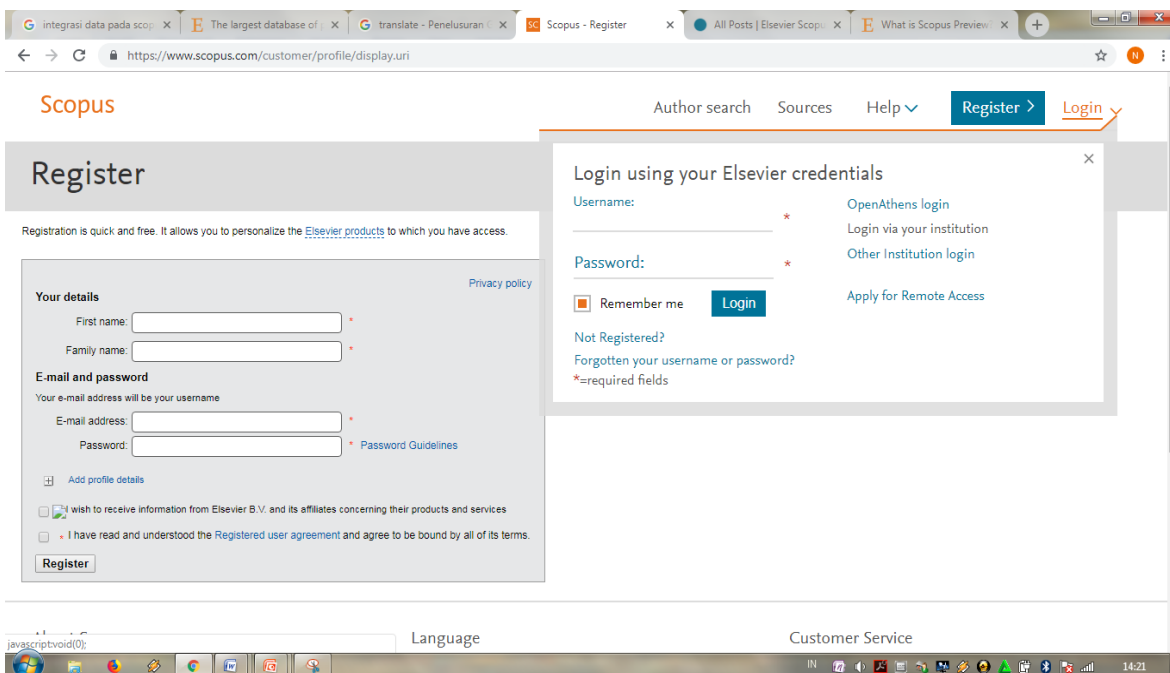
G integrasi data pada scop × | E The largest database of × | G translate - Penelusuran × | SC Scopus - Register × | All Posts | Elsevier Scop × | E What is Scopus Preview ×

https://www.scopus.com/customer/profile/display.uri

Scopus

Author search Sources Help Register > Login

Register

Registration is quick and free. It allows you to personalize the Elsevier products to which you have access.

Privacy policy

Your details

First name: *

Family name: *

E-mail and password

Your e-mail address will be your username

E-mail address: *

Password: * Password Guidelines

Add profile details

I wish to receive information from Elsevier B.V. and its affiliates concerning their products and services

* I have read and understood the Registered user agreement and agree to be bound by all of its terms.

Register

Login using your Elsevier credentials

Username: *

Password: *

Remember me Login

Not Registered?

Forgotten your username or password?

*=required fields

OpenAthens login

Login via your institution

Other Institution login

Apply for Remote Access

javascript:void(0);

Language

Customer Service

IN

14:21